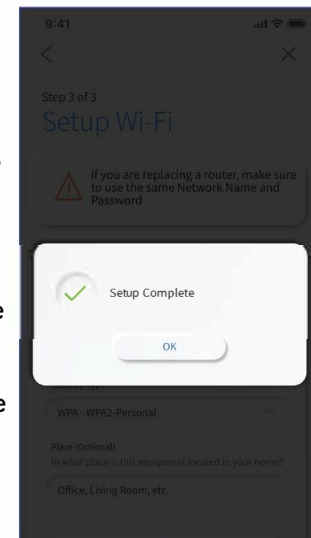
9:41

Step 3 of 3
Setup Wi-Fi

If you are replacing a router, make sure to use the same Network Name and Password

Setup Complete

OK

WPA - WPA2-Personal

Place (Optional)
In what place is this equipment located in your home?

Office, Living Room, etc.